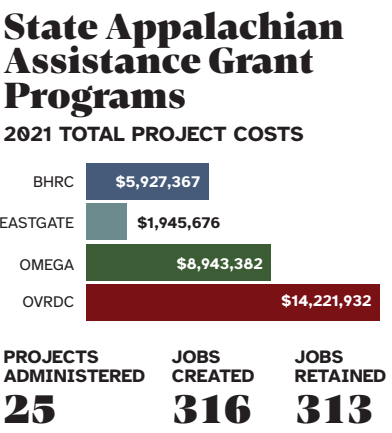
State Appalachian Assistance Grant Programs

2021 TOTAL PROJECT COSTS

BHRC $5,927,367
EASTGATE $1,945,676
OMEGA $8,943,382
OVRDC $14,221,932

PROJECTS ADMINISTERED
25

JOBS CREATED
316

JOBS RETAINED
313